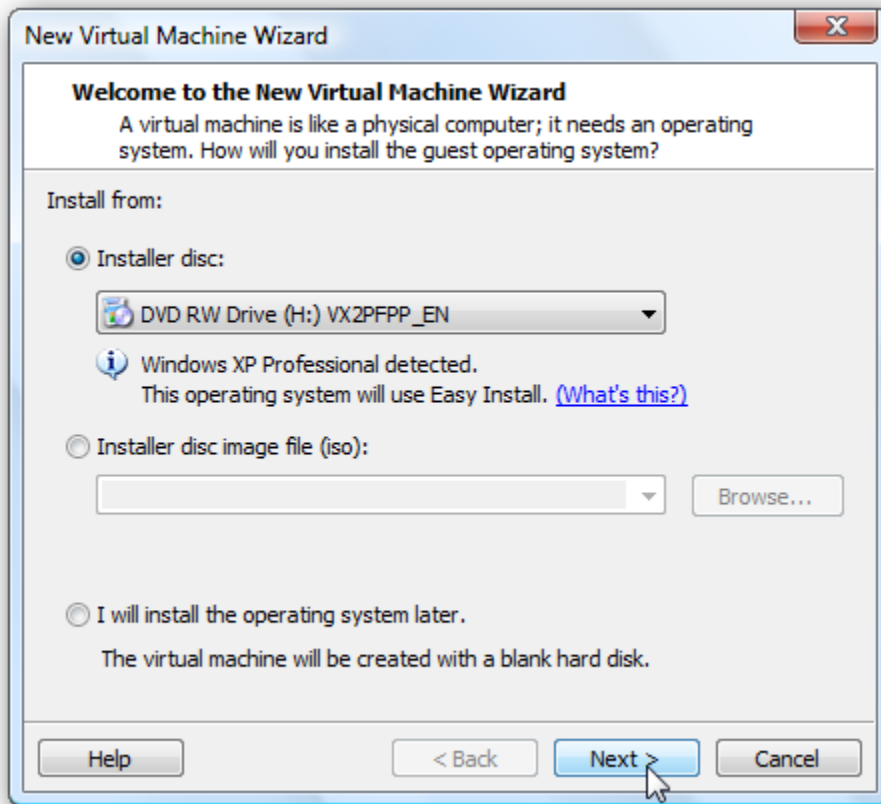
New Virtual Machine Wizard

X

Welcome to the New Virtual Machine Wizard

A virtual machine is like a physical computer; it needs an operating system. How will you install the guest operating system?

Install from:

Installer disc:

DVD RW Drive (H:) VX2PFPP_EN

Windows XP Professional detected.
This operating system will use Easy Install. (What's this?)

Installer disc image file (iso):

Browse...

I will install the operating system later.

The virtual machine will be created with a blank hard disk.

Help

< Back

Next >

Cancel